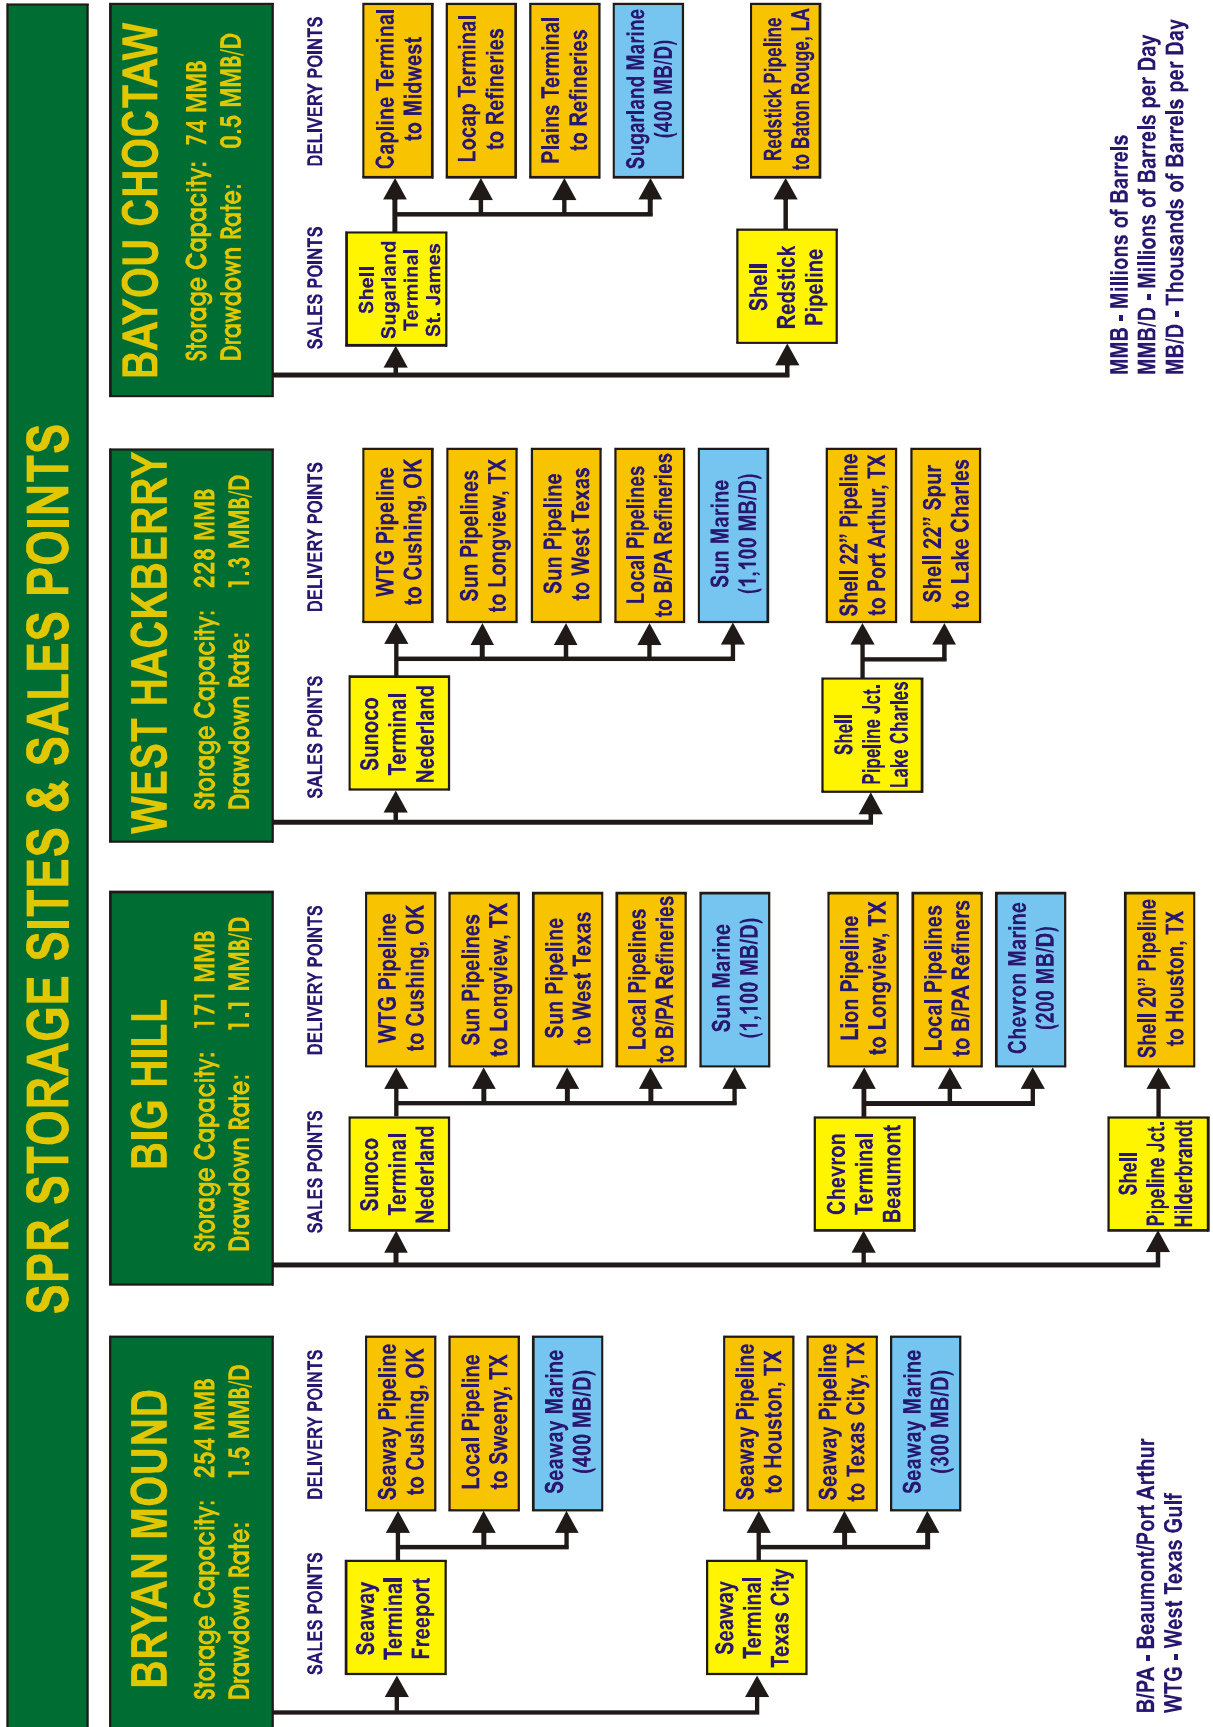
SPR STORAGE SITES & SALES POINTS

BRYAN MOUND
Storage Capacity: 254 MMB
Drawdown Rate: 1.5 MMB/D

SALES POINTS
DELIVERY POINTS

Seaway Terminal Freeport
Seaway Pipeline to Cushing, OK
Local Pipeline to Sweeny, TX
Seaway Marine (400 MB/D)

Seaway Terminal Texas City
Seaway Pipeline to Houston, TX
Seaway Pipeline to Texas City, TX
Seaway Marine (300 MB/D)

BIG HILL
Storage Capacity: 171 MMB
Drawdown Rate: 1.1 MMB/D

SALES POINTS
DELIVERY POINTS

Sunoco Terminal Nederland
WTG Pipeline to Cushing, OK
Sun Pipelines to Longview, TX
Sun Pipeline to West Texas
Local Pipelines to B/PA Refineries
Sun Marine (1,100 MB/D)

Chevron Terminal Beaumont
Lion Pipeline to Longview, TX
Local Pipelines to B/PA Refiners
Chevron Marine (200 MB/D)

Shell Pipeline Jct. Hilderbrandt
Shell 20" Pipeline to Houston, TX

WEST HACKBERRY
Storage Capacity: 228 MMB
Drawdown Rate: 1.3 MMB/D

SALES POINTS
DELIVERY POINTS

Sunoco Terminal Nederland
WTG Pipeline to Cushing, OK
Sun Pipelines to Longview, TX
Sun Pipeline to West Texas
Local Pipelines to B/PA Refineries
Sun Marine (1,100 MB/D)

Shell Pipeline Jct. Lake Charles
Shell 22" Pipeline to Port Arthur, TX
Shell 22" Spur to Lake Charles

BAYOU CHOCTAW
Storage Capacity: 74 MMB
Drawdown Rate: 0.5 MMB/D

SALES POINTS
DELIVERY POINTS

Shell Sugarland Terminal St. James
Capline Terminal to Midwest
Locap Terminal to Refineries
Plains Terminal to Refineries
Sugarland Marine (400 MB/D)

Shell Redstick Pipeline
Redstick Pipeline to Baton Rouge, LA

B/PA - Beaumont/Port Arthur
WTG - West Texas Gulf

MMB - Millions of Barrels
MMB/D - Millions of Barrels per Day
MB/D - Thousands of Barrels per Day